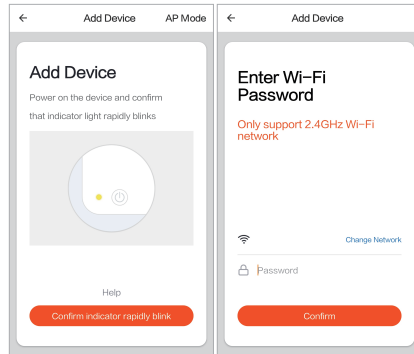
← Add Device AP Mode

Add Device

Power on the device and confirm that indicator light rapidly blinks

Help

Confirm indicator rapidly blink

← Add Device

Enter Wi-Fi Password

Only support 2.4GHz Wi-Fi network

Change Network

Password

Confirm